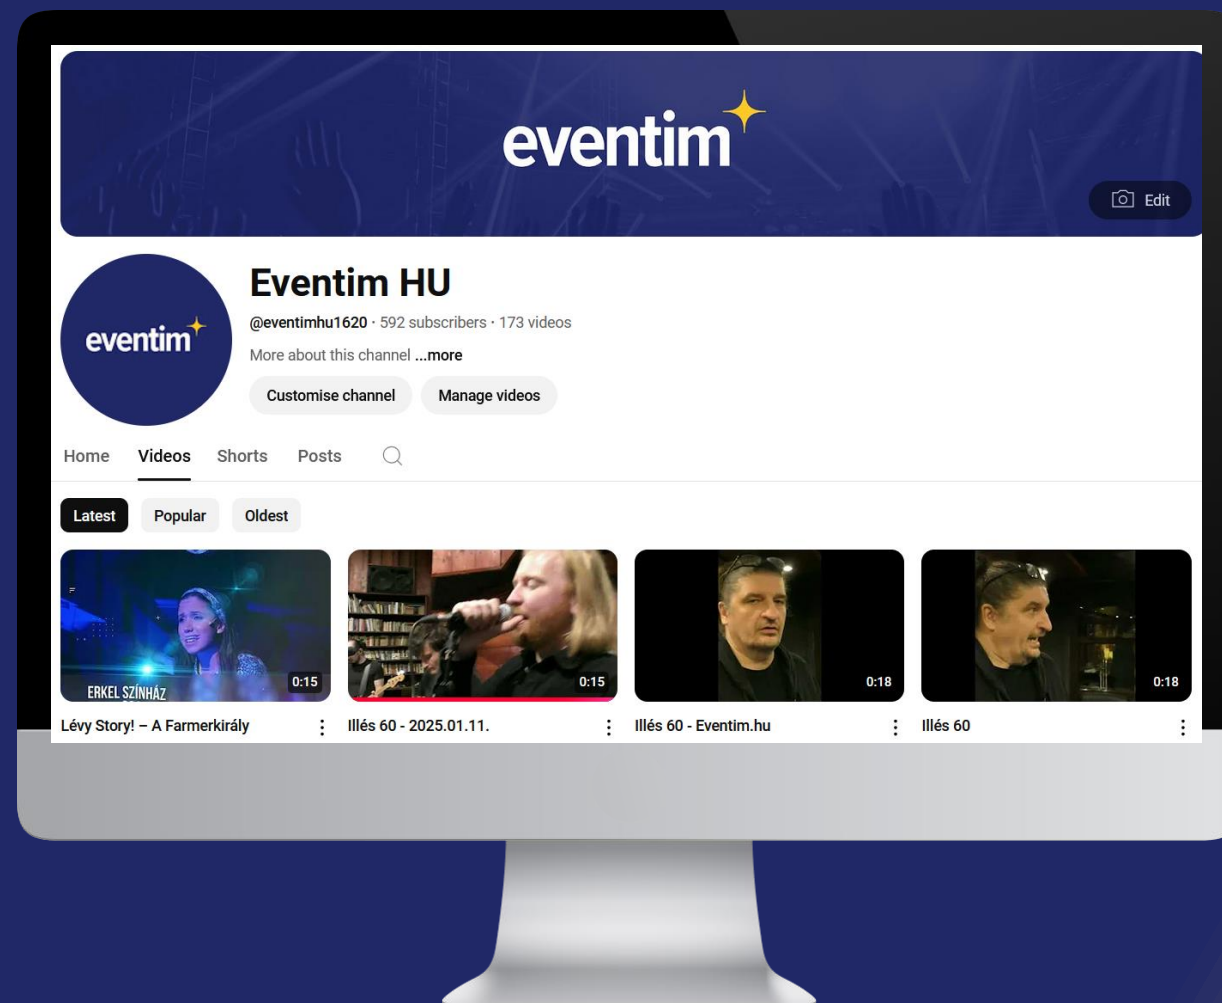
eventim

Edit

eventim

Eventim HU

@eventimhu1620 · 592 subscribers · 173 videos

More about this channel ...more

Customise channel

Manage videos

Home

Videos

Shorts

Posts

Latest

Popular

Oldest

ERKEL SZÍNHÁZ

0:15

Lévy Story! – A Farmerkirály

0:15

Illés 60 - 2025.01.11.

0:18

Illés 60 - Eventim.hu

0:18

Illés 60